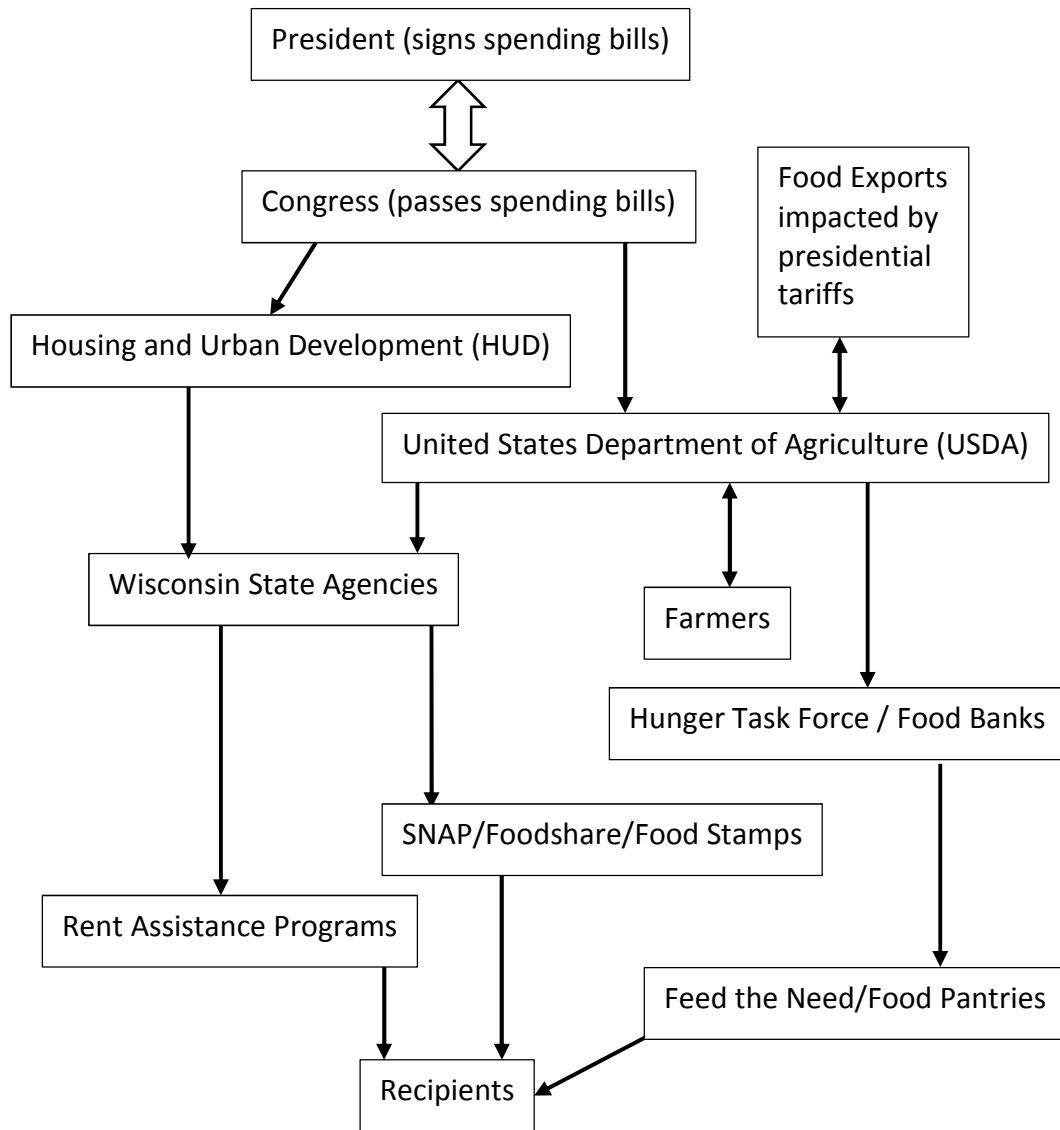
President (signs spending bills)

Congress (passes spending bills)

Food Exports impacted by presidential tariffs

Housing and Urban Development (HUD)

United States Department of Agriculture (USDA)

Wisconsin State Agencies

Farmers

Hunger Task Force / Food Banks

SNAP/Foodshare/Food Stamps

Rent Assistance Programs

Feed the Need/Food Pantries

Recipients